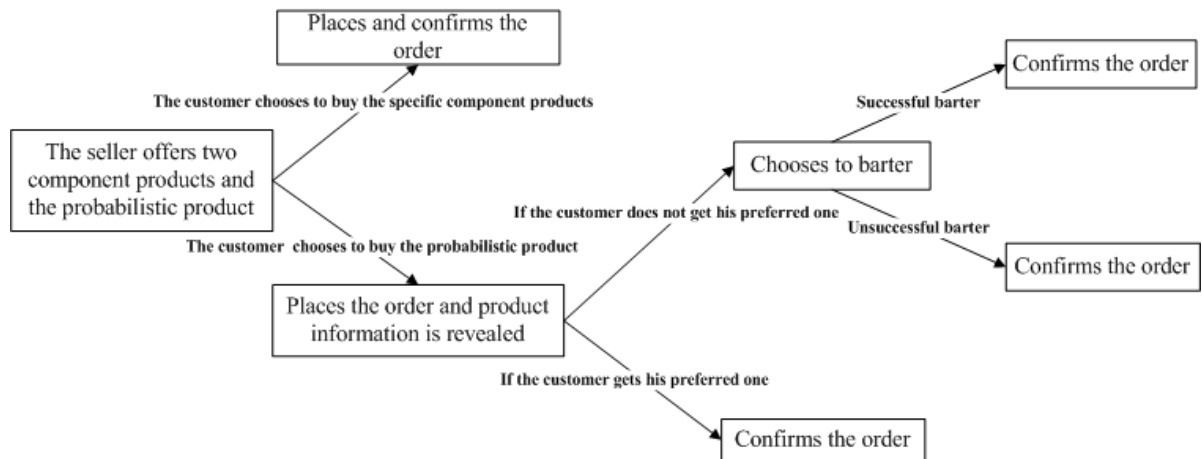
The seller offers two component products and the probabilistic product

The customer chooses to buy the specific component products

Places and confirms the order

The customer chooses to buy the probabilistic product

Places the order and product information is revealed

If the customer does not get his preferred one

Chooses to barter

Successful barter

Confirms the order

Unsuccessful barter

Confirms the order

If the customer gets his preferred one

Confirms the order